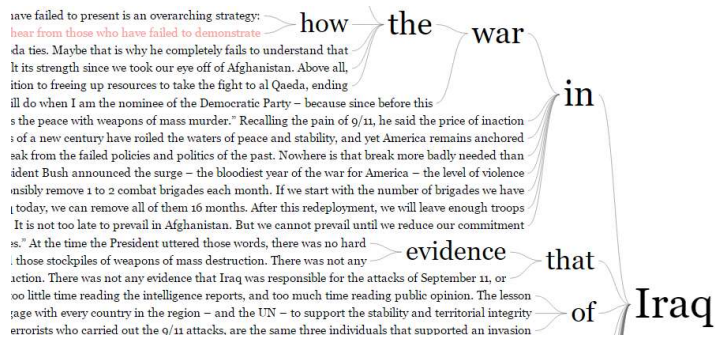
ıave failed to present is an overarching strategy: hear from those who have failed to demonstrate da ties. Maybe that is why he completely fails to understand that lt its strength since we took our eye off of Afghanistan. Above all, ition to freeing up resources to take the fight to al Qaeda, ending ill do when I am the nominee of the Democratic Party – because since before this s the peace with weapons of mass murder." Recalling the pain of 9/11, he said the price of inaction s of a new century have roiled the waters of peace and stability, and yet America remains anchored eak from the failed policies and politics of the past. Nowhere is that break more badly needed than ident Bush announced the surge – the bloodiest year of the war for America – the level of violence ınsibly remove 1 to 2 combat brigades each month. If we start with the number of brigades we have ı today, we can remove all of them 16 months. After this redeployment, we will leave enough troops It is not too late to prevail in Afghanistan. But we cannot prevail until we reduce our commitment es." At the time the President uttered those words, there was no hard ı those stockpiles of weapons of mass destruction. There was not any ıction. There was not any evidence that Iraq was responsible for the attacks of September 11, or oo little time reading the intelligence reports, and too much time reading public opinion. The lesson gage with every country in the region – and the UN – to support the stability and territorial integrity errorists who carried out the 9/11 attacks, are the same three individuals that supported an invasion

how

the

war

in

evidence

that

of

Iraq